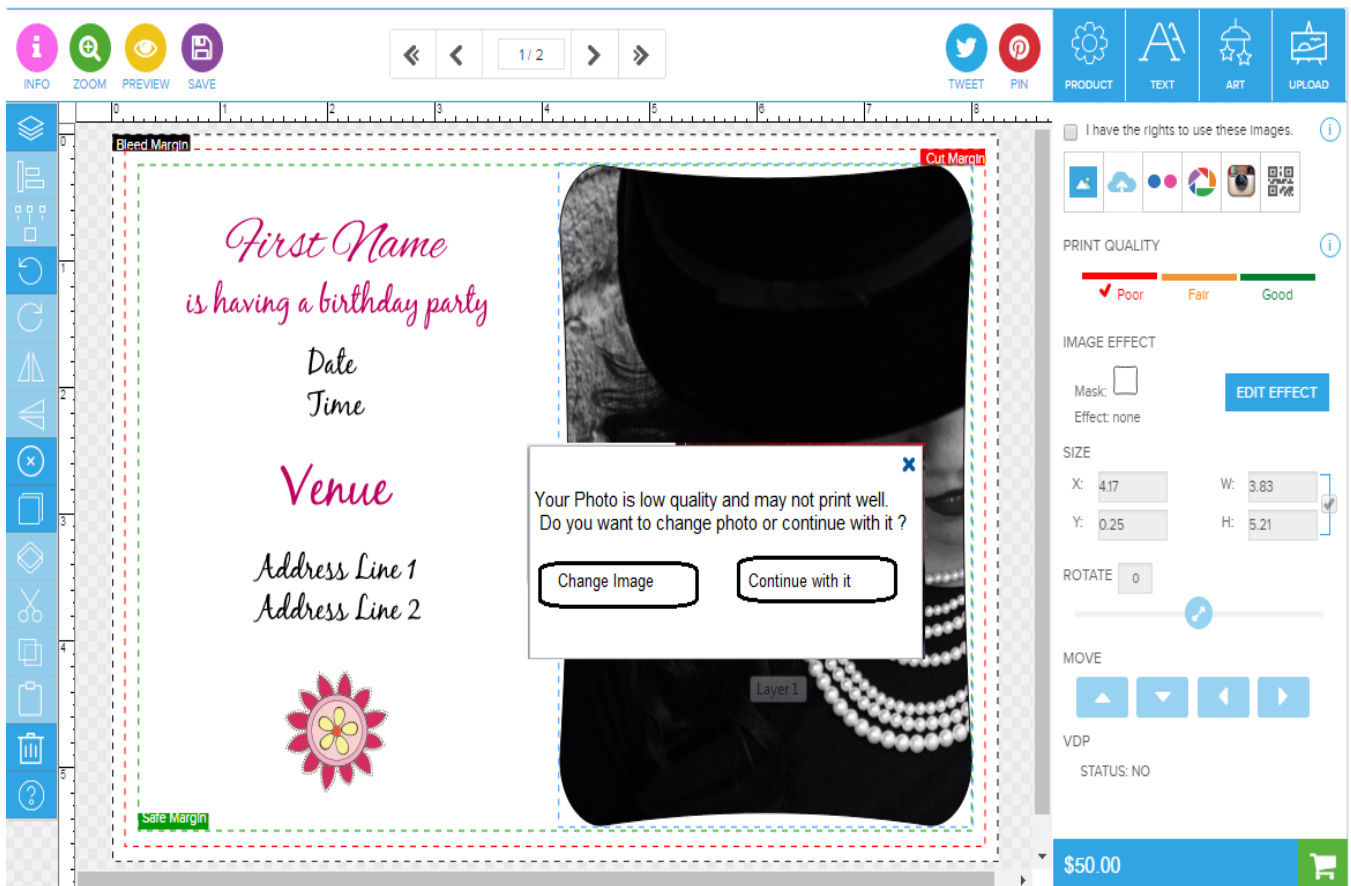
INFO ZOOM PREVIEW SAVE

1/2

TWEET PIN

PRODUCT TEXT ART UPLOAD

0 1 2 3 4 5 6 7 8

Bleed Margin

Cut Margin

First Name
is having a birthday party
Date
Time
Venue
Address Line 1
Address Line 2

Safe Margin

Layer 1

Your Photo is low quality and may not print well.
Do you want to change photo or continue with it ?

Change Image

Continue with it

I have the rights to use these images.

PRINT QUALITY

Poor Fair Good

IMAGE EFFECT

Mask:

Effect: none

EDIT EFFECT

SIZE

X: 4.17

W: 3.83

Y: 0.25

H: 5.21

ROTATE 0

MOVE

VDP

STATUS: NO

$50.00